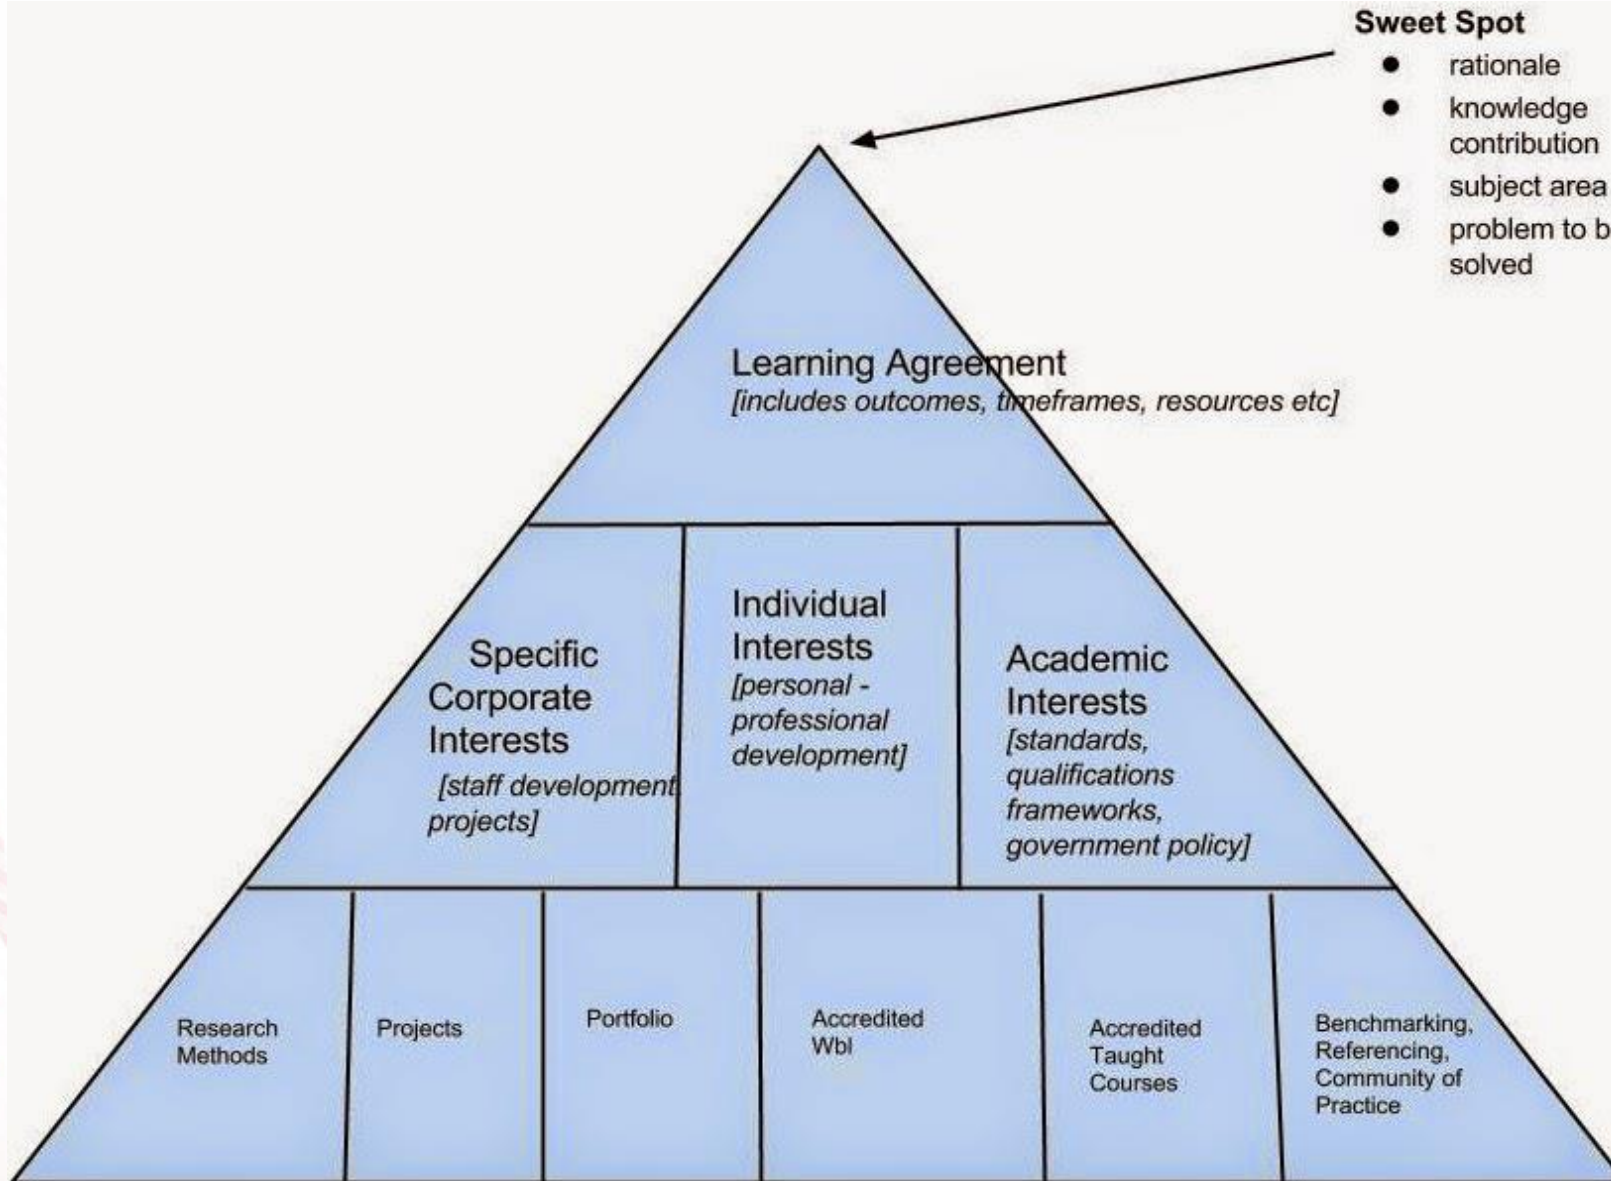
Sweet Spot
- rationale
- knowledge contribution
- subject area
- problem to b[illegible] solved

Learning Agreement
[includes outcomes, timeframes, resources etc]

Specific Corporate Interests
[staff development projects]

Individual Interests
[personal - professional development]

Academic Interests
[standards, qualifications frameworks, government policy]

Research Methods

Projects

Portfolio

Accredited Wbl

Accredited Taught Courses

Benchmarking, Referencing, Community of Practice